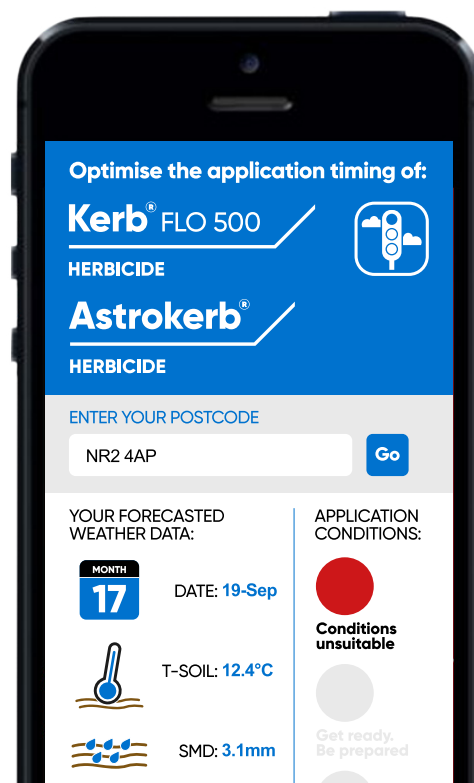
Optimise the application timing of:

Kerb® FLO 500

HERBICIDE

Astrokerb®

HERBICIDE

ENTER YOUR POSTCODE

NR2 4AP

Go

YOUR FORECASTED WEATHER DATA:

MONTH
17

DATE: 19-Sep

T-SOIL: 12.4°C

SMD: 3.1mm

APPLICATION CONDITIONS:

Conditions unsuitable

Get ready. Be prepared